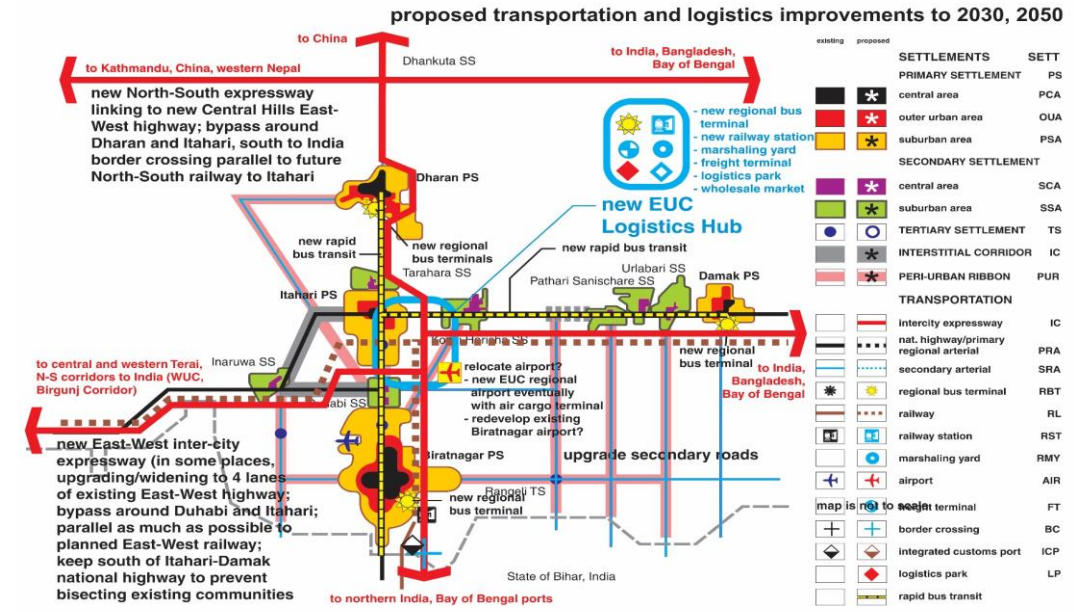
proposed transportation and logistics improvements to 2030, 2050

to China

to India, Bangladesh, Bay of Bengal

to Kathmandu, China, western Nepal

Dhankuta SS

new North-South expressway linking to new Central Hills East-West highway; bypass around Dharan and Itahari, south to India border crossing parallel to future North-South railway to Itahari

- new regional bus terminal
- new railway station
- marshaling yard
- freight terminal
- logistics park
- wholesale market

Dharan PS

new EUC Logistics Hub

new rapid bus transit

new regional bus terminals

new rapid bus transit

Tarahara SS

Urlabari SS

Pathari Sanischare SS

Damak PS

Itahari PS

Inaruwa SS

Hariha SS

to India, Bangladesh, Bay of Bengal

new regional bus terminal

to central and western Terai, N-S corridors to India (WUC, Birgunj Corridor)

relocate airport?
- new EUC regional airport eventually with air cargo terminal
- redevelop existing Biratnagar airport?

abi SS

new East-West inter-city expressway (in some places, upgrading/widening to 4 lanes of existing East-West highway; bypass around Duhabi and Itahari; parallel as much as possible to planned East-West railway; keep south of Itahari-Damak national highway to prevent bisecting existing communities

Biratnagar PS

upgrade secondary roads

Rangeli TS

new regional bus terminal

map is not to scale

State of Bihar, India

to northern India, Bay of Bengal ports

existing proposed

SETTLEMENTS SETT

PRIMARY SETTLEMENT PS
central area PCA
outer urban area OUA
suburban area PSA
SECONDARY SETTLEMENT
central area SCA
suburban area SSA
TERTIARY SETTLEMENT TS
INTERSTITIAL CORRIDOR IC
PERI-URBAN RIBBON PUR
TRANSPORTATION
intercity expressway IC
nat. highway/primary regional arterial PRA
secondary arterial SRA
regional bus terminal RBT
railway RL
railway station RST
marshaling yard RMY
airport AIR
freight terminal FT
border crossing BC
integrated customs port ICP
logistics park LP
rapid bus transit